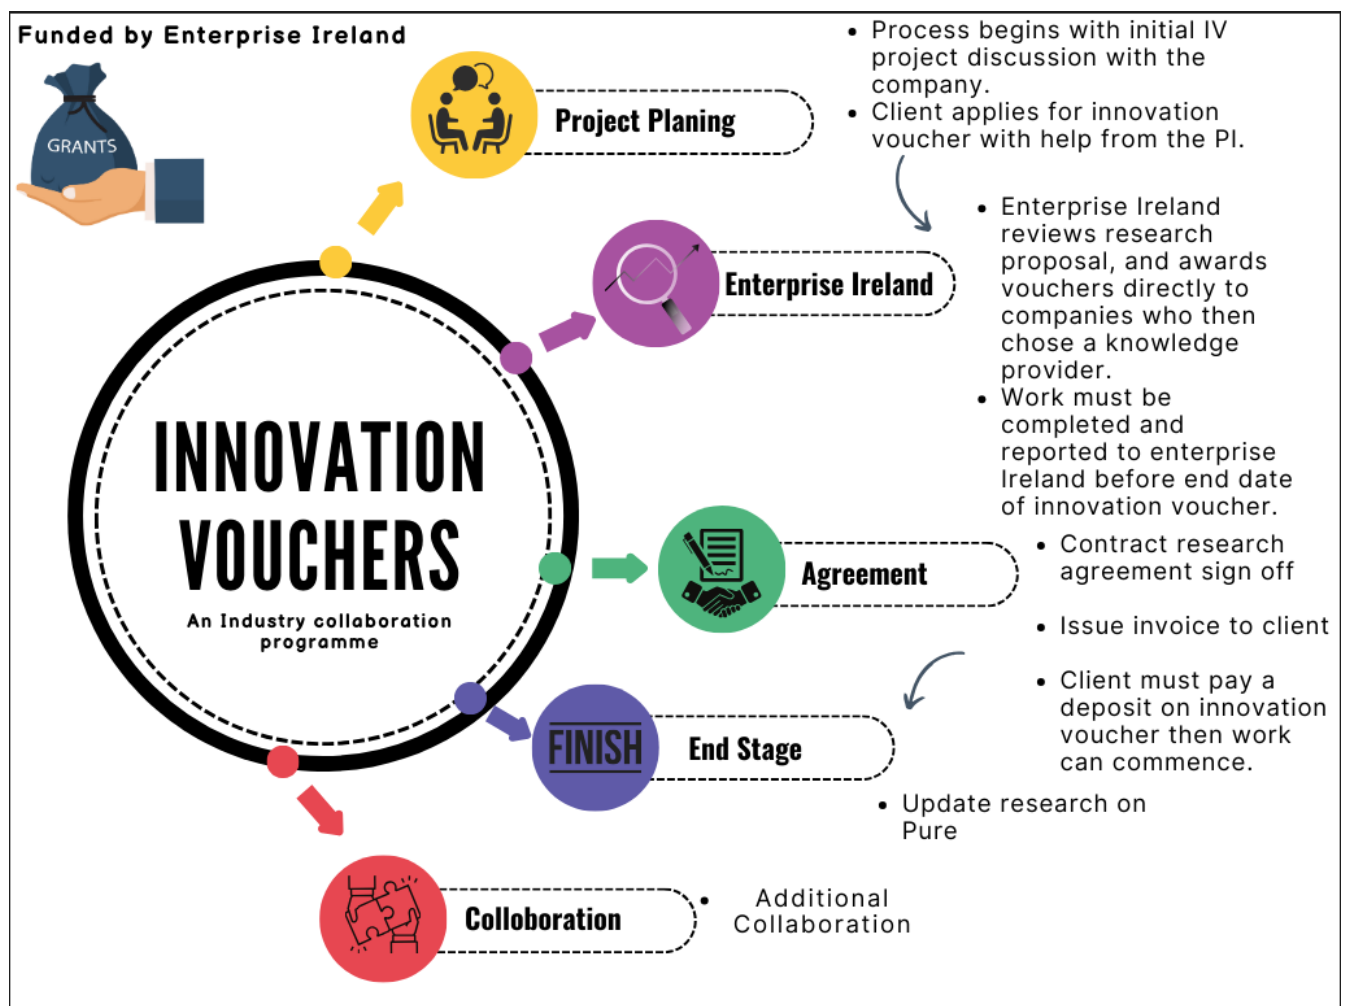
Funded by Enterprise Ireland

GRANTS

Project Planing

- Process begins with initial IV project discussion with the company.
- Client applies for innovation voucher with help from the PI.

Enterprise Ireland

- Enterprise Ireland reviews research proposal, and awards vouchers directly to companies who then chose a knowledge provider.
- Work must be completed and reported to enterprise Ireland before end date of innovation voucher.

INNOVATION VOUCHERS

An Industry collaboration programme

Agreement

- Contract research agreement sign off
- Issue invoice to client
- Client must pay a deposit on innovation voucher then work can commence.

FINISH

End Stage

- Update research on Pure

Colloboration

- Additional Collaboration